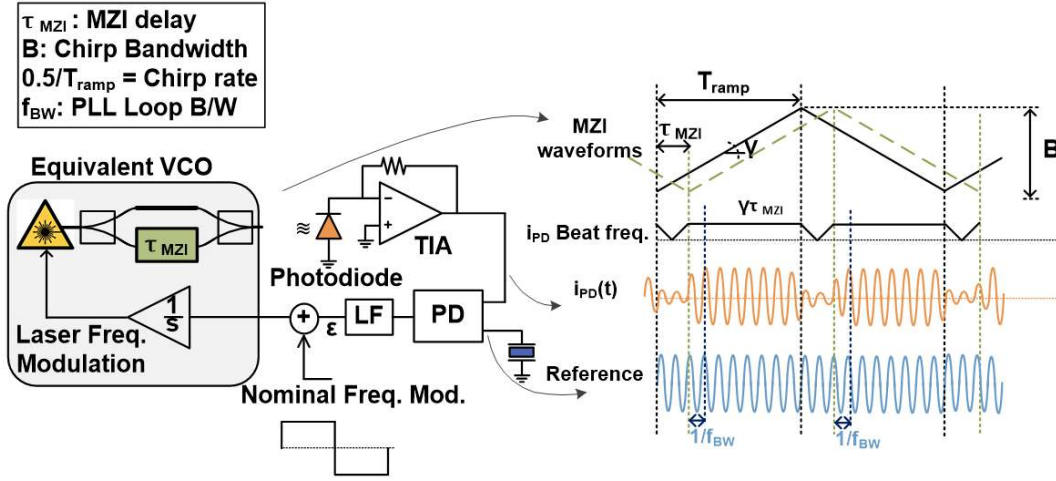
$\tau_{MZI}$ : MZI delay
B: Chirp Bandwidth
$0.5/T_{ramp}$ = Chirp rate
$f_{BW}$: PLL Loop B/W

Equivalent VCO

$\tau_{MZI}$

Laser Freq. Modulation

$\frac{1}{s}$

+

ε

LF

PD

≈

Photodiode

TIA

Nominal Freq. Mod.

Reference

$T_{ramp}$

MZI waveforms

$\tau_{MZI}$

γ

B

$i_{PD}$ Beat freq.

$\gamma\tau_{MZI}$

$i_{PD}(t)$

$1/f_{BW}$

$1/f_{BW}$